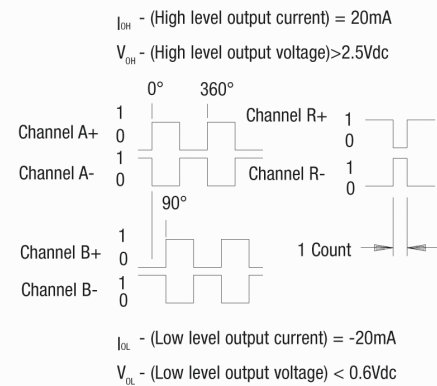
$I_{OH}$ - (High level output current) = 20mA

$V_{OH}$ - (High level output voltage)>2.5Vdc

0° 360°

Channel A+ 1 0

Channel A- 1 0

Channel R+ 1 0

Channel R- 1 0

90°

Channel B+ 1 0

Channel B- 1 0

1 Count

$I_{OL}$ - (Low level output current) = -20mA

$V_{OL}$ - (Low level output voltage) < 0.6Vdc